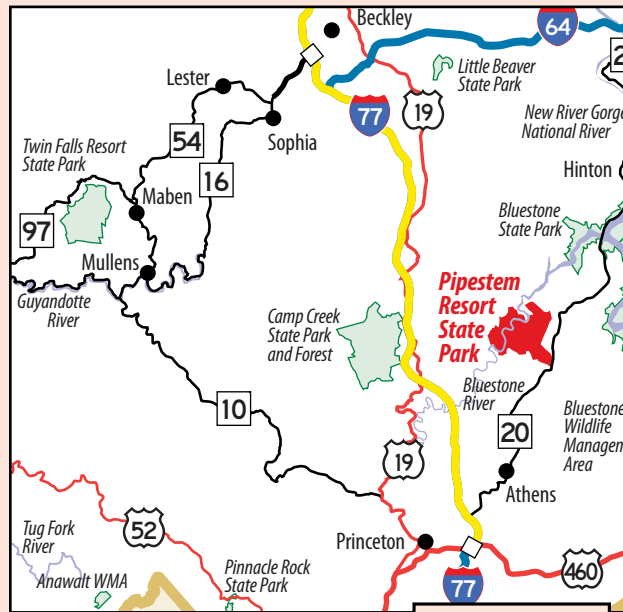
Beckley
64
2
Lester
Little Beaver State Park
77
19
New River Gorge National River
Twin Falls Resort State Park
54
Sophia
Hinton
16
Maben
97
Bluestone State Park
Mullens
Guyandotte River
Pipestem Resort State Park
Camp Creek State Park and Forest
Bluestone River
10
Bluestone Wildlife Managem Area
20
19
Athens
Tug Fork River
52
Princeton
Anawalt WMA
Pinnacle Rock State Park
460
77